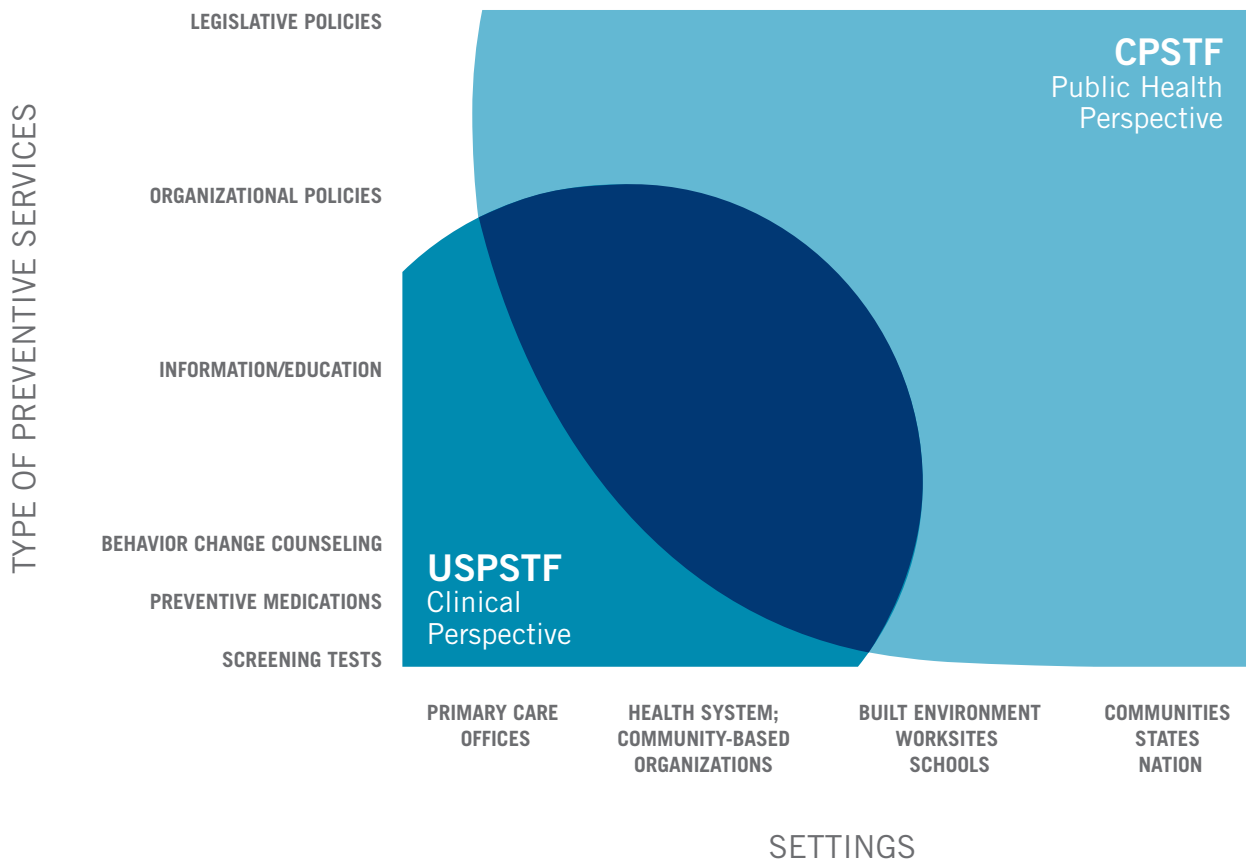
TYPE OF PREVENTIVE SERVICES

LEGISLATIVE POLICIES

ORGANIZATIONAL POLICIES

INFORMATION/EDUCATION

BEHAVIOR CHANGE COUNSELING

PREVENTIVE MEDICATIONS

SCREENING TESTS

CPSTF
Public Health Perspective

USPSTF
Clinical Perspective

PRIMARY CARE OFFICES

HEALTH SYSTEM; COMMUNITY-BASED ORGANIZATIONS

BUILT ENVIRONMENT WORKSITES SCHOOLS

COMMUNITIES STATES NATION

SETTINGS